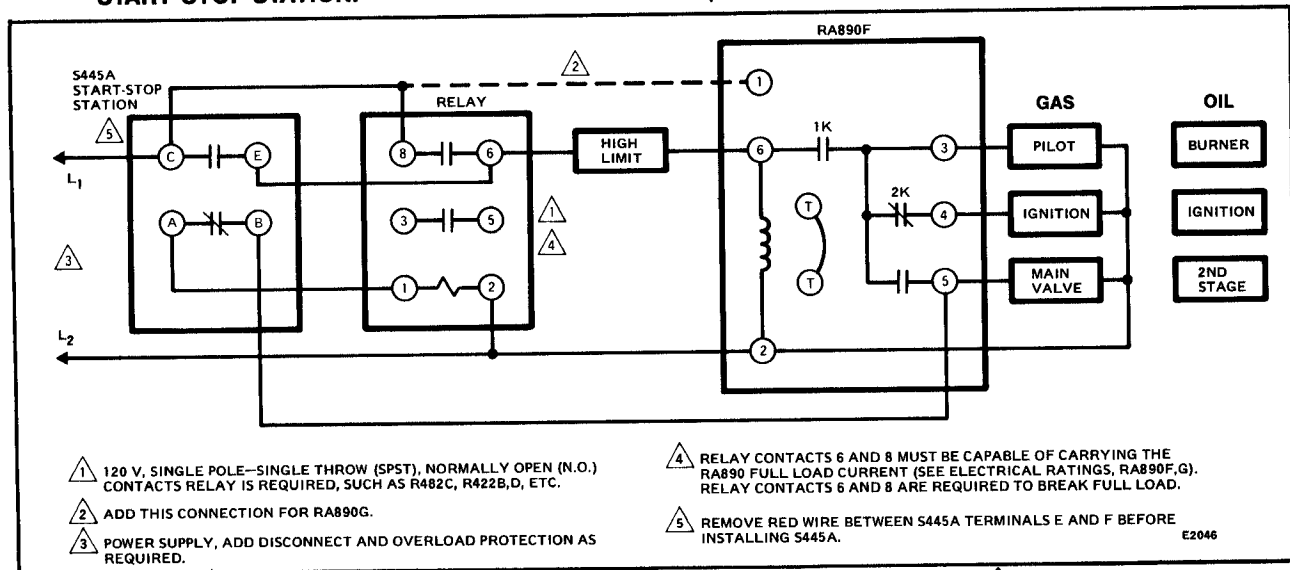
START-STOP STATION.

RA890F

S445A START-STOP STATION

2

5

RELAY

GAS

OIL

C

E

8

6

HIGH LIMIT

6

1K

3

PILOT

BURNER

$L_1$

1

1

2K

4

IGNITION

IGNITION

A

B

3

5

4

T

T

3

MAIN VALVE

2ND STAGE

1

2

5

$L_2$

2

1 120 V, SINGLE POLE—SINGLE THROW (SPST), NORMALLY OPEN (N.O.) CONTACTS RELAY IS REQUIRED, SUCH AS R482C, R422B,D, ETC.

2 ADD THIS CONNECTION FOR RA890G.

3 POWER SUPPLY, ADD DISCONNECT AND OVERLOAD PROTECTION AS REQUIRED.

4 RELAY CONTACTS 6 AND 8 MUST BE CAPABLE OF CARRYING THE RA890 FULL LOAD CURRENT (SEE ELECTRICAL RATINGS, RA890F,G). RELAY CONTACTS 6 AND 8 ARE REQUIRED TO BREAK FULL LOAD.

5 REMOVE RED WIRE BETWEEN S445A TERMINALS E AND F BEFORE INSTALLING S445A.

E2046